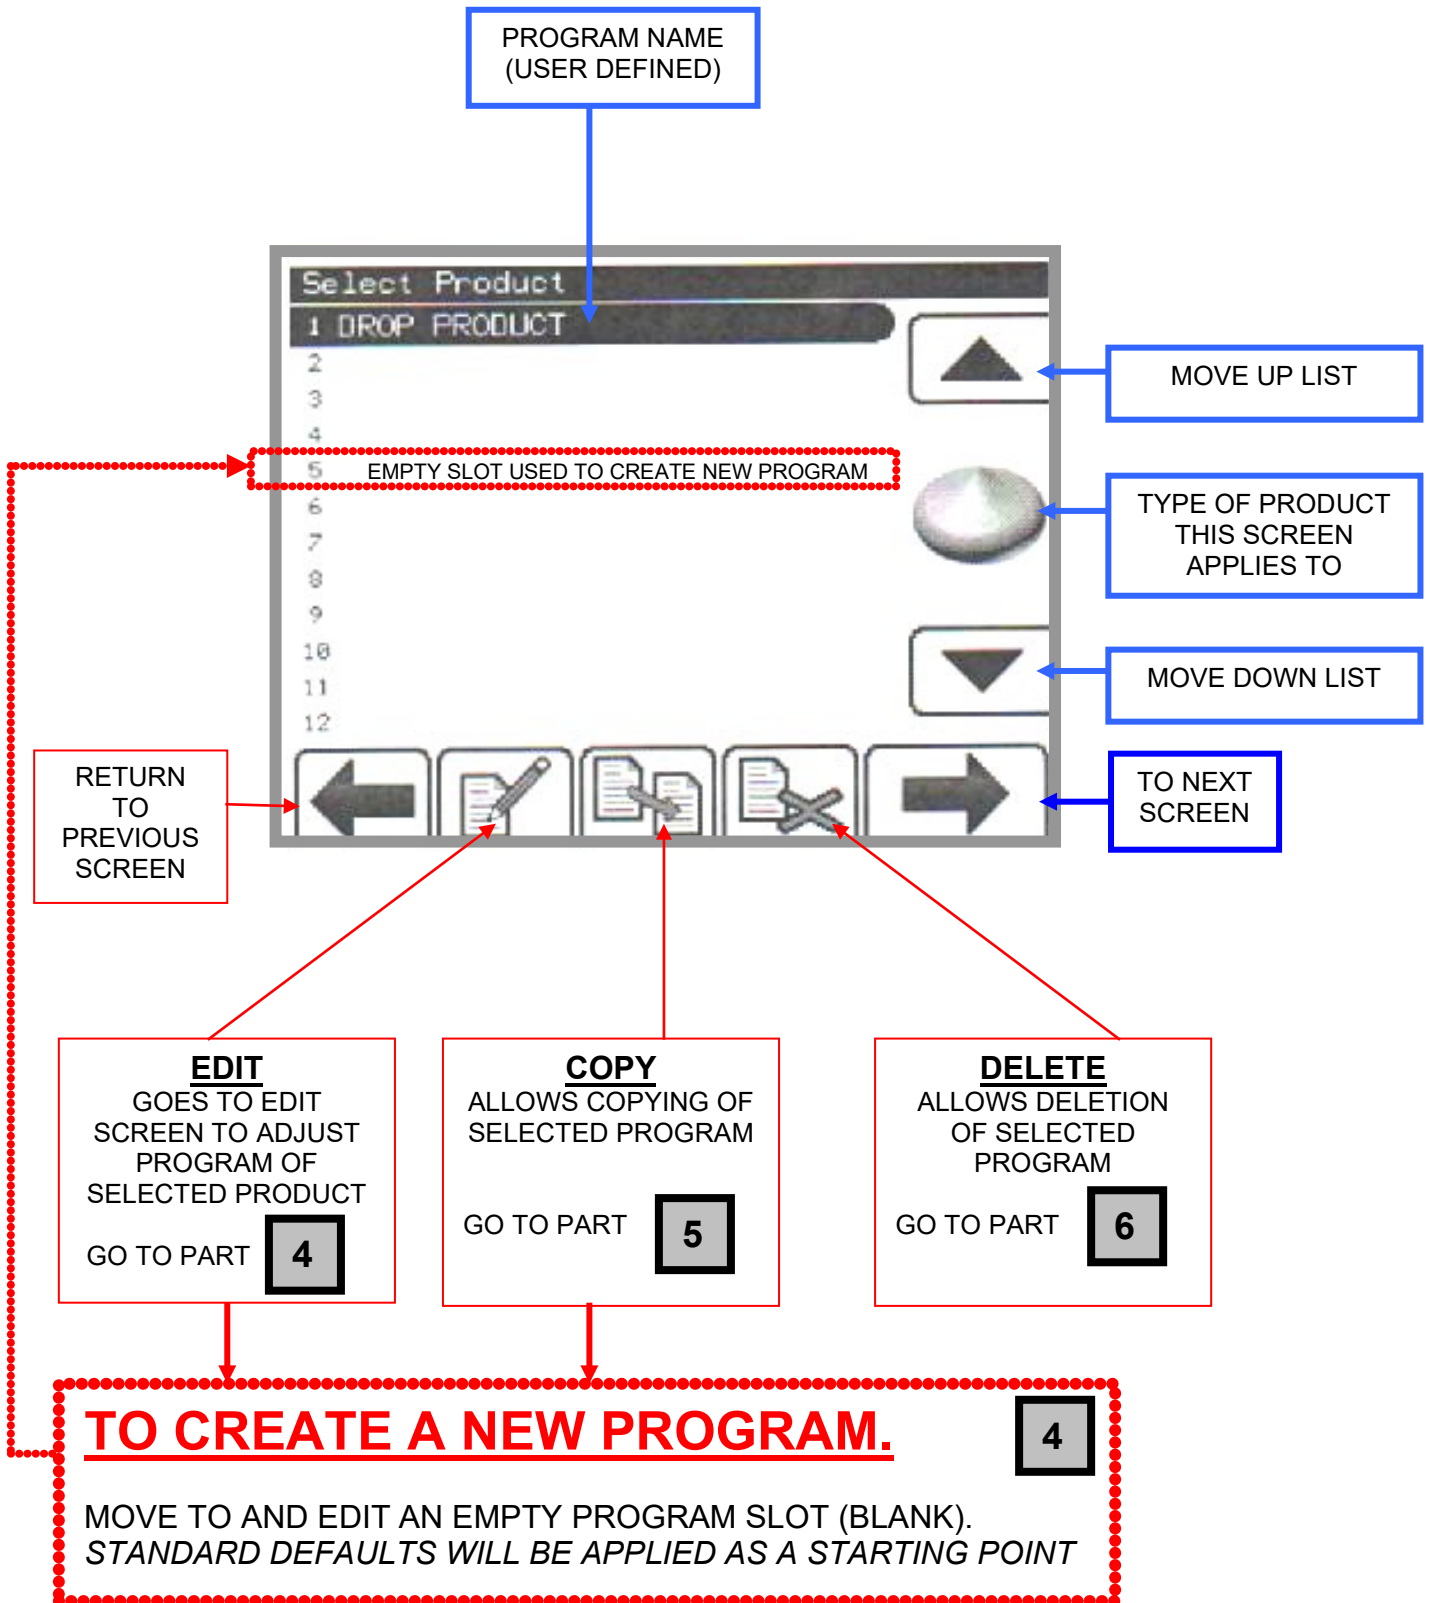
PROGRAM NAME
(USER DEFINED)

Select Product
1 DROP PRODUCT
2
3
4
5 EMPTY SLOT USED TO CREATE NEW PROGRAM
6
7
8
9
10
11
12

MOVE UP LIST

TYPE OF PRODUCT THIS SCREEN APPLIES TO

MOVE DOWN LIST

RETURN TO PREVIOUS SCREEN

TO NEXT SCREEN

EDIT
GOES TO EDIT SCREEN TO ADJUST PROGRAM OF SELECTED PRODUCT

GO TO PART 4

COPY
ALLOWS COPYING OF SELECTED PROGRAM

GO TO PART 5

DELETE
ALLOWS DELETION OF SELECTED PROGRAM

GO TO PART 6

TO CREATE A NEW PROGRAM. 4

MOVE TO AND EDIT AN EMPTY PROGRAM SLOT (BLANK).
STANDARD DEFAULTS WILL BE APPLIED AS A STARTING POINT